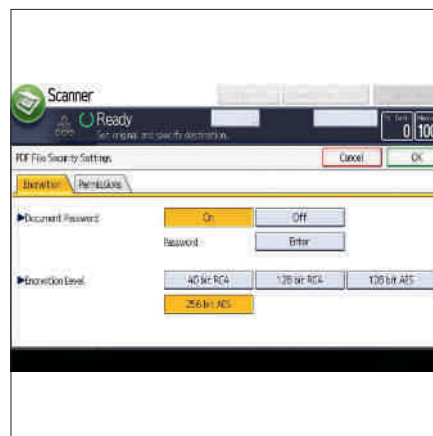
Scanner
Ready
Set original and specify destination.
0 100
PDF File Security Settings
Cancel
OK
Encryption
Permissions
▶Document Password
On
Off
Password
Enter
▶Encryption Level
40 bit RC4
128 bit RC4
128 bit AES
256 bit AES